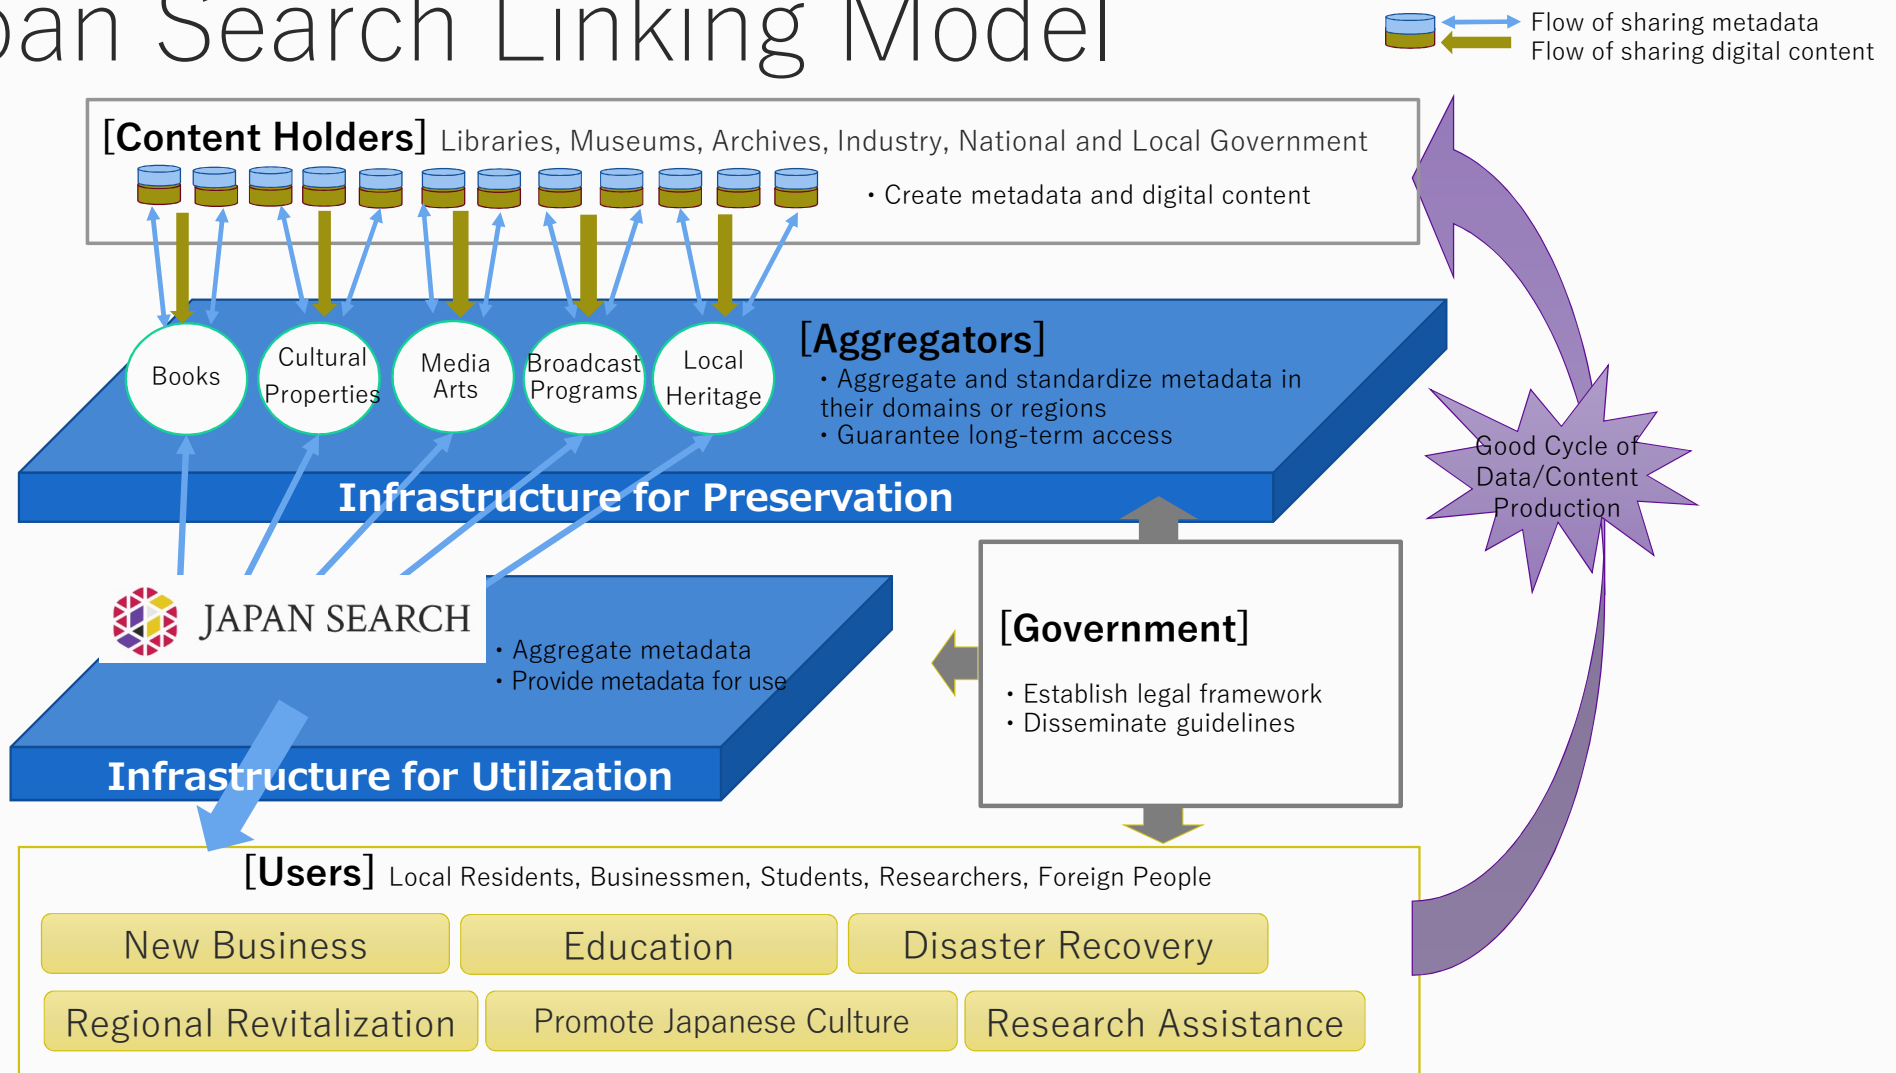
pan Search Linking Model

Flow of sharing metadata
Flow of sharing digital content

[Content Holders] Libraries, Museums, Archives, Industry, National and Local Government

・Create metadata and digital content

Books

Cultural Properties

Media Arts

Broadcast Programs

Local Heritage

[Aggregators]
・Aggregate and standardize metadata in their domains or regions
・Guarantee long-term access

Infrastructure for Preservation

Good Cycle of Data/Content Production

JAPAN SEARCH

・Aggregate metadata
・Provide metadata for use

Infrastructure for Utilization

[Government]

・Establish legal framework
・Disseminate guidelines

[Users] Local Residents, Businessmen, Students, Researchers, Foreign People

New Business

Education

Disaster Recovery

Regional Revitalization

Promote Japanese Culture

Research Assistance